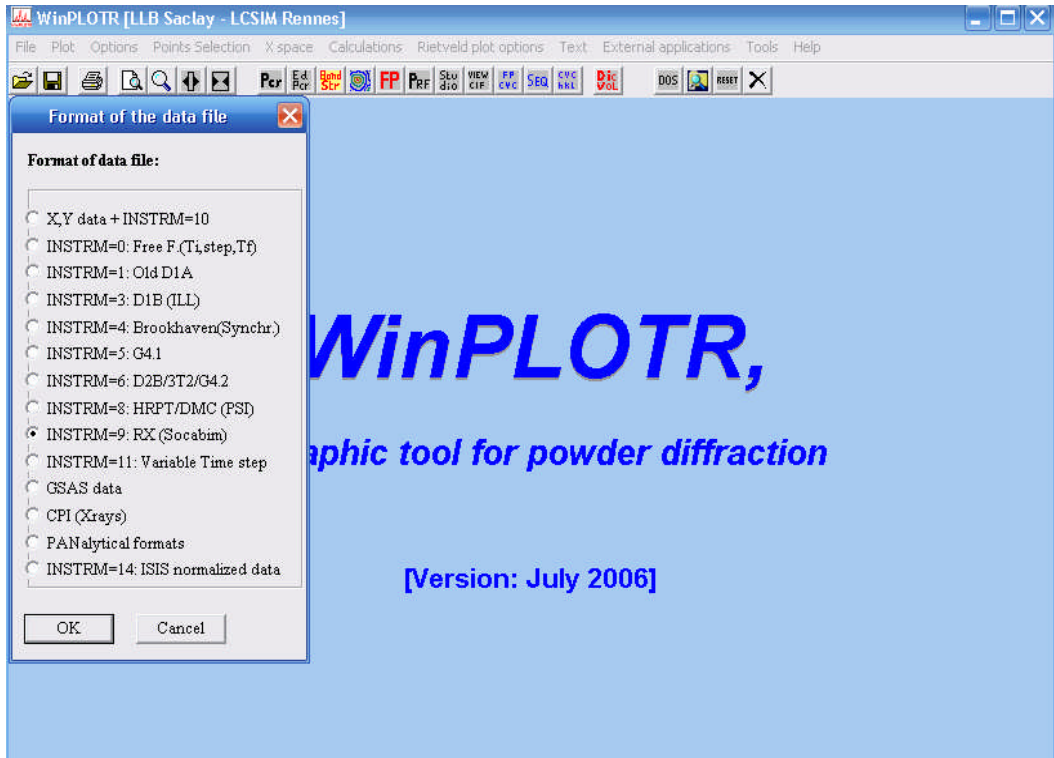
WinPLOTR [LLB Saclay - LCSIM Rennes]

File Plot Options Points Selection X space Calculations Rietveld plot options Text External applications Tools Help

Pcr Ed Pcr Bond Str FP PRF Stu dio VIEW CIF FP CVC SEQ CVC hkl Dic VoL DOS RESET

Format of the data file

Format of data file:

X,Y data + INSTRM=10
INSTRM=0: Free F.(Ti,step,Tf)
INSTRM=1: Old D1A
INSTRM=3: D1B (ILL)
INSTRM=4: Brookhaven(Synchr.)
INSTRM=5: G4.1
INSTRM=6: D2B/3T2/G4.2
INSTRM=8: HRPT/DMC (PSI)
INSTRM=9: RX (Socabim)
INSTRM=11: Variable Time step
GSAS data
CPI (Xrays)
PANalytical formats
INSTRM=14: ISIS normalized data

OK Cancel

WinPLOTR,

aphic tool for powder diffraction

[Version: July 2006]